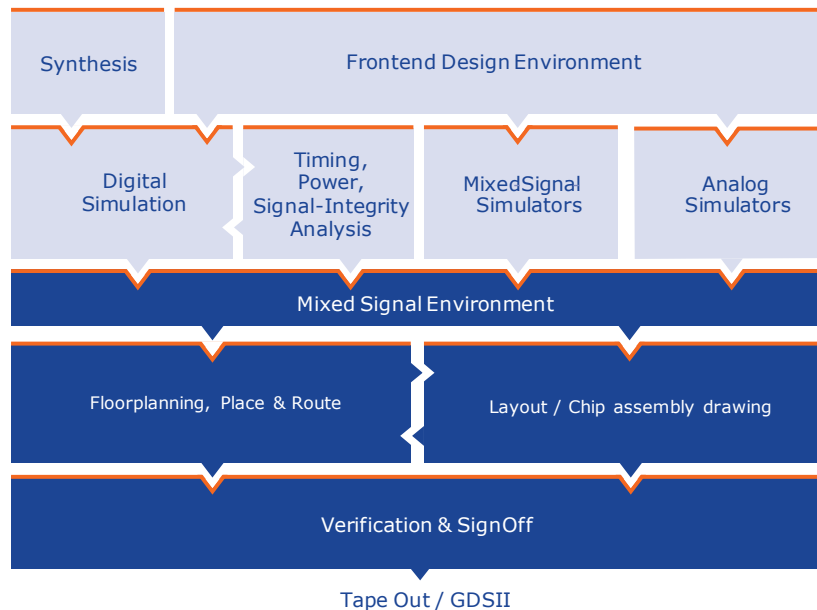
Synthesis

Frontend Design Environment

Digital Simulation

Timing, Power, Signal-Integrity Analysis

MixedSignal Simulators

Analog Simulators

Mixed Signal Environment

Floorplanning, Place & Route

Layout / Chip assembly drawing

Verification & SignOff

Tape Out / GDSII